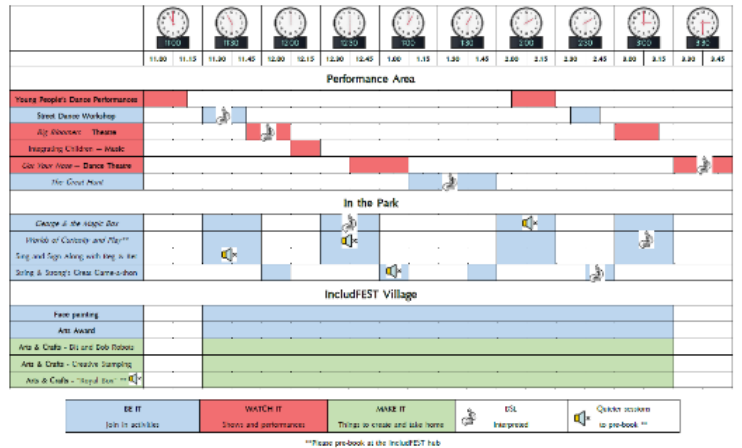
11:00 11:30 12:00 12:30 1:00 1:30 2:00 2:30 3:00 3:30

| 11.00 | 11.15 | 11.30 | 11.45 | 12.00 | 12.15 | 12.30 | 12.45 | 1.00 | 1.15 | 1.30 | 1.45 | 2.00 | 2.15 | 2.30 | 2.45 | 3.00 | 3.15 | 3.30 | 3.45 |
|---|---|---|---|---|---|---|---|---|---|---|---|---|---|---|---|---|---|---|---|

Performance Area

Young People's Dance Performances
Street Dance Workshop
Big Bloomers – Theatre
Inspiring Children – Music
Go Your Own – Dance Theatre
The Great Hunt

In the Park

George & the Magic Box
Worlds of Curiosity and Play**
Sing and Sign Along with Meg & the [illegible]
Sching & Strong's Great Game-a-thon

IncludFEST Village

Face painting
Arts Award
Arts & Crafts – Bit and Bob Robots
Arts & Crafts – Creative Stamping
Arts & Crafts – "Boyd Box" **

| BE IT | WATCH IT | MAKE IT | BSL | Quieter sessions |
|---|---|---|---|---|
| Join in activities | Shows and performances | Things to create and take home | Interpreted | to pre-book ** |

**Please pre-book at the IncludFEST hub